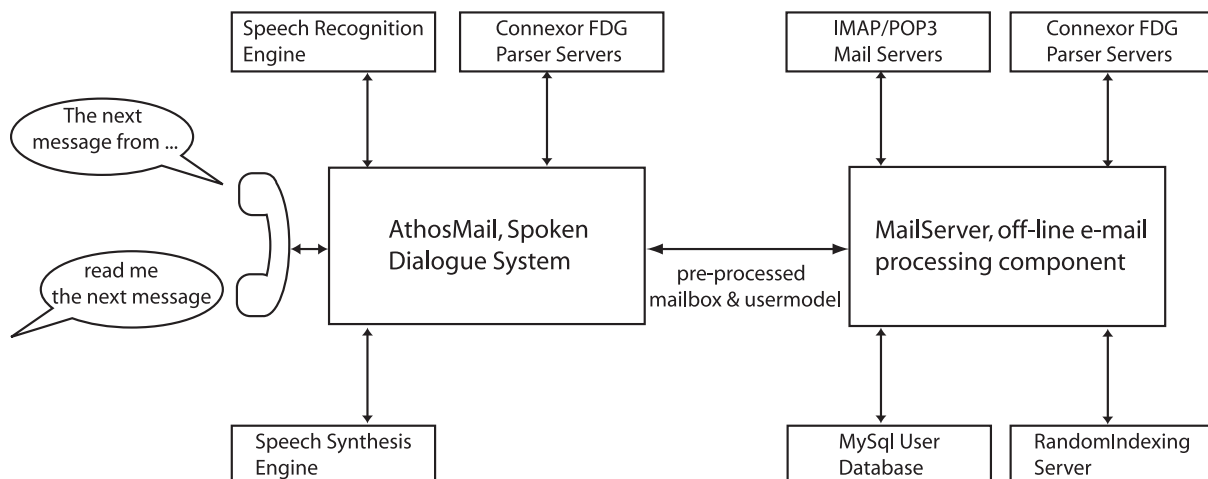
Speech Recognition Engine

Connexor FDG Parser Servers

IMAP/POP3 Mail Servers

Connexor FDG Parser Servers

The next message from ...

read me the next message

AthosMail, Spoken Dialogue System

pre-processed mailbox & usermodel

MailServer, off-line e-mail processing component

Speech Synthesis Engine

MySql User Database

RandomIndexing Server